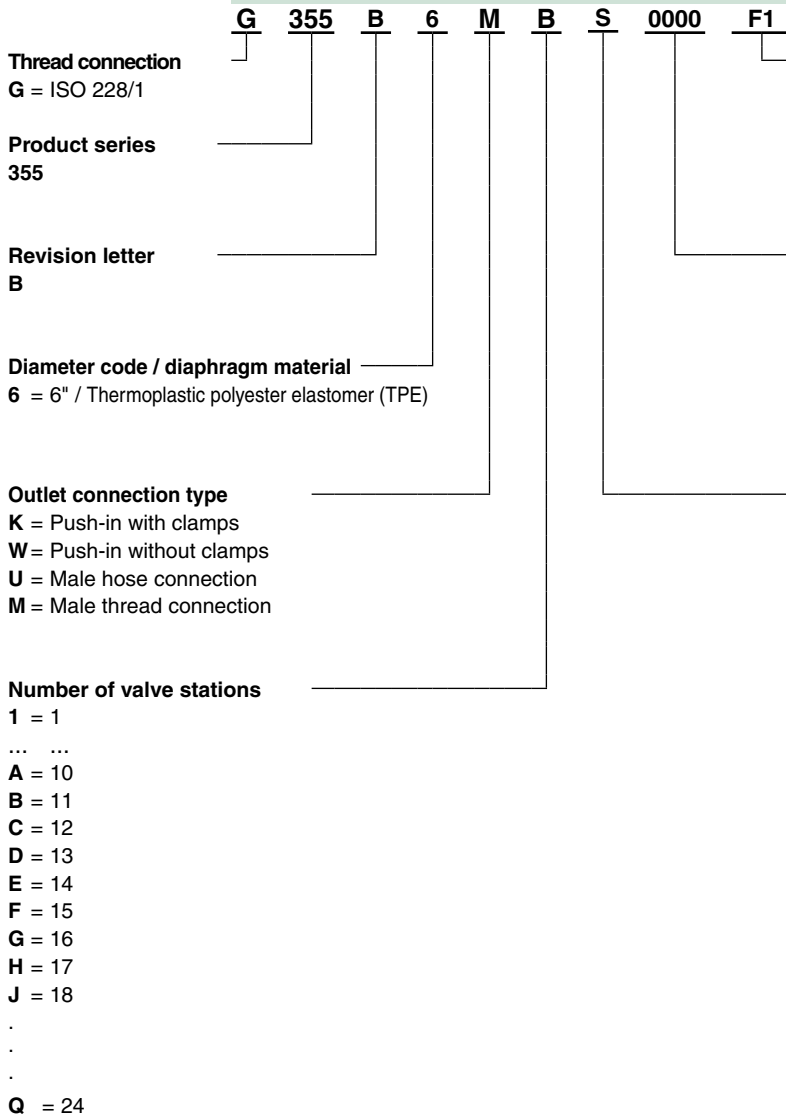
G 355 B 6 M B S 0000 F1

**Thread connection**
**G** = ISO 228/1

**Product series**
**355**

**Revision letter**
**B**

**Diameter code / diaphragm material**
**6** = 6" / Thermoplastic polyester elastomer (TPE)

**Outlet connection type**
**K** = Push-in with clamps
**W** = Push-in without clamps
**U** = Male hose connection
**M** = Male thread connection

**Number of valve stations**
**1** = 1
… …
**A** = 10
**B** = 11
**C** = 12
**D** = 13
**E** = 14
**F** = 15
**G** = 16
**H** = 17
**J** = 18
.
.
.
**Q** = 24